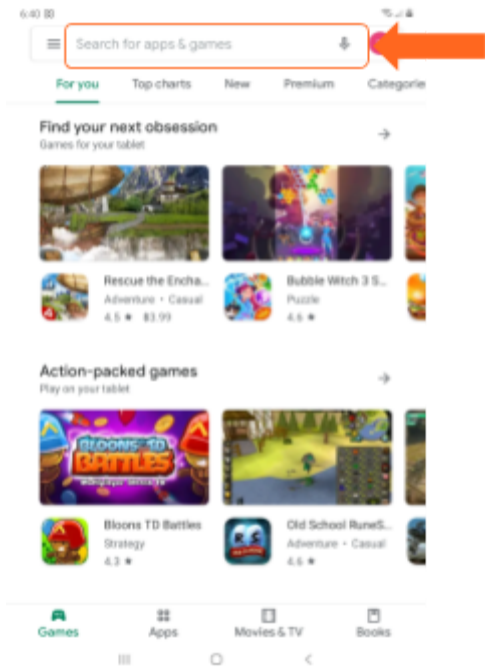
6:40

Search for apps & games

For you Top charts New Premium Categorie

Find your next obsession
Games for your tablet

BLOONS TD BATTLES

Rescue the Encha...
Adventure • Casual
4.5 ★ $3.99

Bubble Witch 3 S...
Puzzle
4.6 ★

Action-packed games
Play on your tablet

Bloons TD Battles
Strategy
4.3 ★

Old School RuneS...
Adventure • Casual
4.6 ★

Games Apps Movies & TV Books